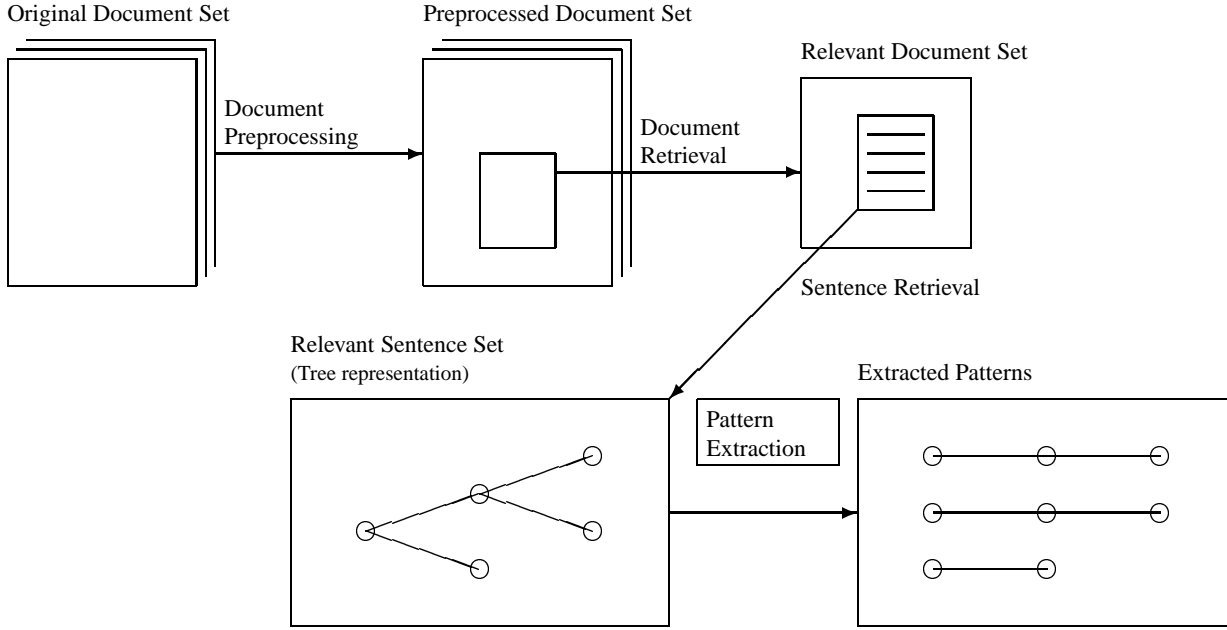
Original Document Set

Document Preprocessing

Preprocessed Document Set

Document Retrieval

Relevant Document Set

Sentence Retrieval

Relevant Sentence Set
(Tree representation)

Pattern Extraction

Extracted Patterns